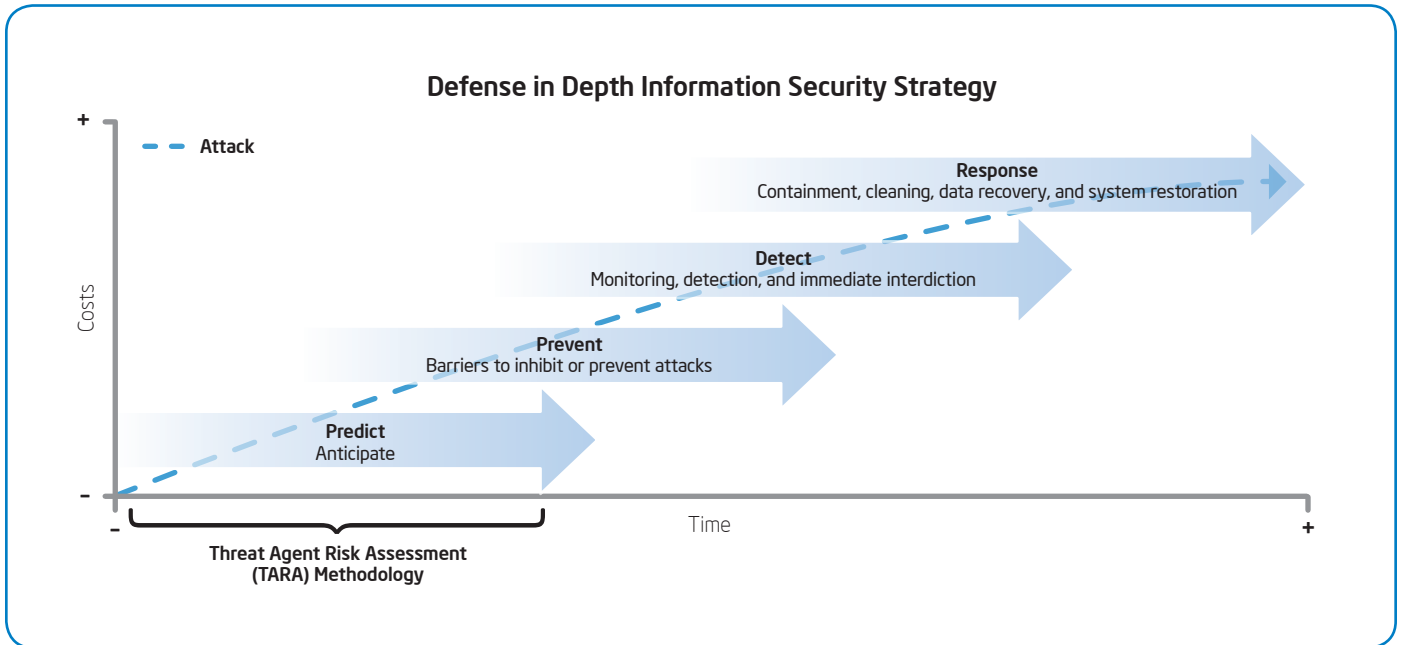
Defense in Depth Information Security Strategy

+

Attack

Response
Containment, cleaning, data recovery, and system restoration

Detect
Monitoring, detection, and immediate interdiction

Costs

Prevent
Barriers to inhibit or prevent attacks

Predict
Anticipate

-

-

Time

+

Threat Agent Risk Assessment (TARA) Methodology